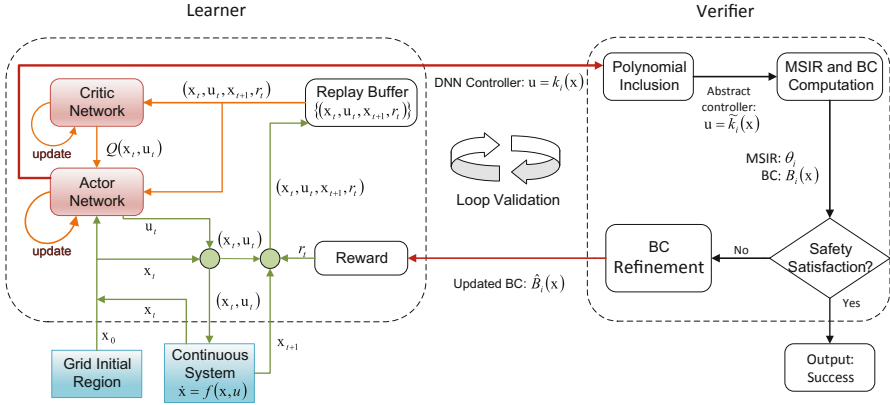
Learner

Verifier

Critic Network

update

$Q(\mathrm{x}_t, \mathrm{u}_t)$

Actor Network

update

$(\mathrm{x}_t, \mathrm{u}_t, \mathrm{x}_{t+1}, r_t)$

Replay Buffer
$\{(\mathrm{x}_t, \mathrm{u}_t, \mathrm{x}_{t+1}, r_t)\}$

$\mathrm{u}_t$

$(\mathrm{x}_t, \mathrm{u}_t)$

$\mathrm{x}_t$

$\mathrm{x}_t$

$(\mathrm{x}_t, \mathrm{u}_t)$

$(\mathrm{x}_t, \mathrm{u}_t, \mathrm{x}_{t+1}, r_t)$

$r_t$

Reward

$\mathrm{x}_0$

Grid Initial Region

Continuous System
$\dot{\mathrm{x}} = f(\mathrm{x}, u)$

$\mathrm{x}_{t+1}$

DNN Controller: $\mathrm{u} = k_i(\mathrm{x})$

Loop Validation

Updated BC: $\hat{B}_i(\mathrm{x})$

Polynomial Inclusion

Abstract controller: $\mathrm{u} = \tilde{k}_i(\mathrm{x})$

MSIR and BC Computation

MSIR: $\theta_i$
BC: $B_i(\mathrm{x})$

BC Refinement

No

Safety Satisfaction?

Yes

Output: Success